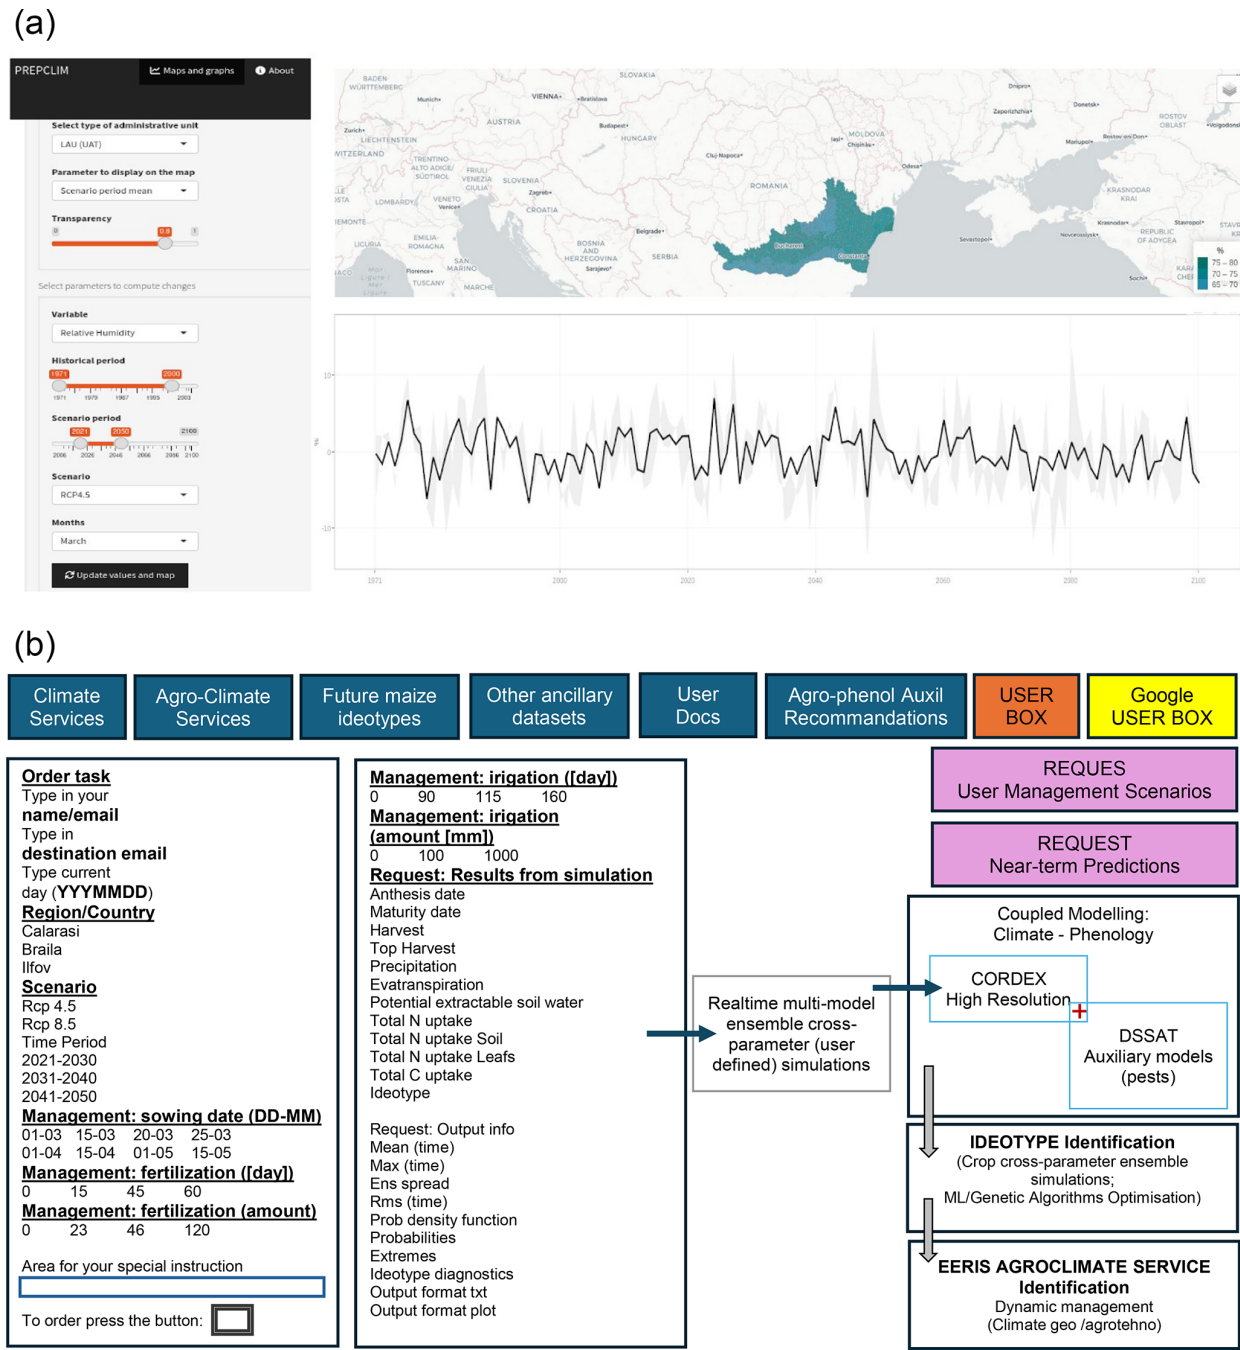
(a)

PREPCLIM Maps and graphs About

Select type of administrative unit
LAU (UAT)
Parameter to display on the map
Scenario period mean
Transparency
0 0.8 1

Select parameters to compute changes

Variable
Relative Humidity
Historical period
1971 2000
1971 1979 1987 1995 2003
Scenario period
2021 2050 2100
2006 2026 2046 2066 2086 2100
Scenario
RCP4.5
Months
March
Update values and map

BADEN WÜRTTEMBERG SLOVAKIA Munich VIENNA Bratislava AUSTRIA Budapest HUNGARY Zurich LIECHTENSTEIN SWITZERLAND TRENTINO ALTO ADIGE SÜDTIROL FRIULI VENEZIA GIULIA SLOVENIA Zagreb CROATIA LOMBARDY VENETO Venice EMILIA-ROMAGNA SAN MARINO Florence TUSCANY MARCHE LIGURIA BOSNIA AND HERZEGOVINA Sarajevo SERBIA Belgrade Cluj-Napoca ROMANIA Bucharest Constanța MOLDOVA Chișinău Iasi Odesa Dnipro Zaporizhzhia Donetsk Mariupol Rostov-on-Don ROSTOV OBLAST Volgodonsk KRASNODAR KRAI Krasnodar Novorossiysk Stavropol Sevastopol REPUBLIC OF ADYGEA Sochi KARA CHE

%
75 – 80
70 – 75
65 – 70

10
0
-10
1971 2000 2020 2040 2060 2080 2100

(b)

Climate Services | Agro-Climate Services | Future maize ideotypes | Other ancillary datasets | User Docs | Agro-phenol Auxil Recommandations | USER BOX | Google USER BOX

Order task
Type in your
name/email
Type in
destination email
Type current
day (YYYMMDD)
Region/Country
Calarasi
Braila
Ilfov
Scenario
Rcp 4.5
Rcp 8.5
Time Period
2021-2030
2031-2040
2041-2050
Management: sowing date (DD-MM)
01-03 15-03 20-03 25-03
01-04 15-04 01-05 15-05
Management: fertilization ([day])
0 15 45 60
Management: fertilization (amount)
0 23 46 120

Area for your special instruction

To order press the button:

Management: irigation ([day])
0 90 115 160
Management: irigation (amount [mm])
0 100 1000
Request: Results from simulation
Anthesis date
Maturity date
Harvest
Top Harvest
Precipitation
Evatranspiration
Potential extractable soil water
Total N uptake
Total N uptake Soil
Total N uptake Leafs
Total C uptake
Ideotype

Request: Output info
Mean (time)
Max (time)
Ens spread
Rms (time)
Prob density function
Probabilities
Extremes
Ideotype diagnostics
Output format txt
Output format plot

Realtime multi-model ensemble cross-parameter (user defined) simulations

REQUES
User Management Scenarios

REQUEST
Near-term Predictions

Coupled Modelling:
Climate - Phenology

CORDEX
High Resolution

+

DSSAT
Auxiliary models
(pests)

IDEOTYPE Identification
(Crop cross-parameter ensemble simulations;
ML/Genetic Algorithms Optimisation)

EERIS AGROCLIMATE SERVICE Identification
Dynamic management
(Climate geo /agrotehno)